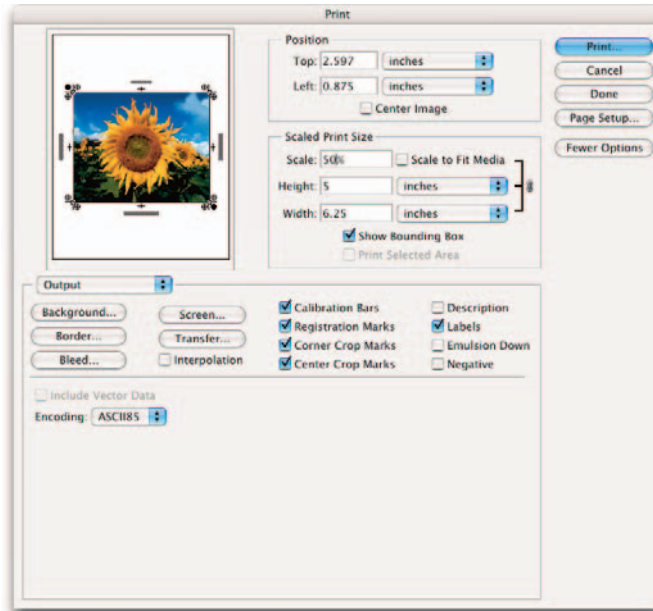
Print

Position
Top: 2.597 inches
Left: 0.875 inches
Center Image

Scaled Print Size
Scale: 50% Scale to Fit Media
Height: 5 inches
Width: 6.25 inches
Show Bounding Box
Print Selected Area

Print...
Cancel
Done
Page Setup...
Fewer Options

Output

Background...
Border...
Bleed...
Screen...
Transfer...
Interpolation

Calibration Bars
Registration Marks
Corner Crop Marks
Center Crop Marks
Description
Labels
Emulsion Down
Negative

Include Vector Data
Encoding: ASCII85